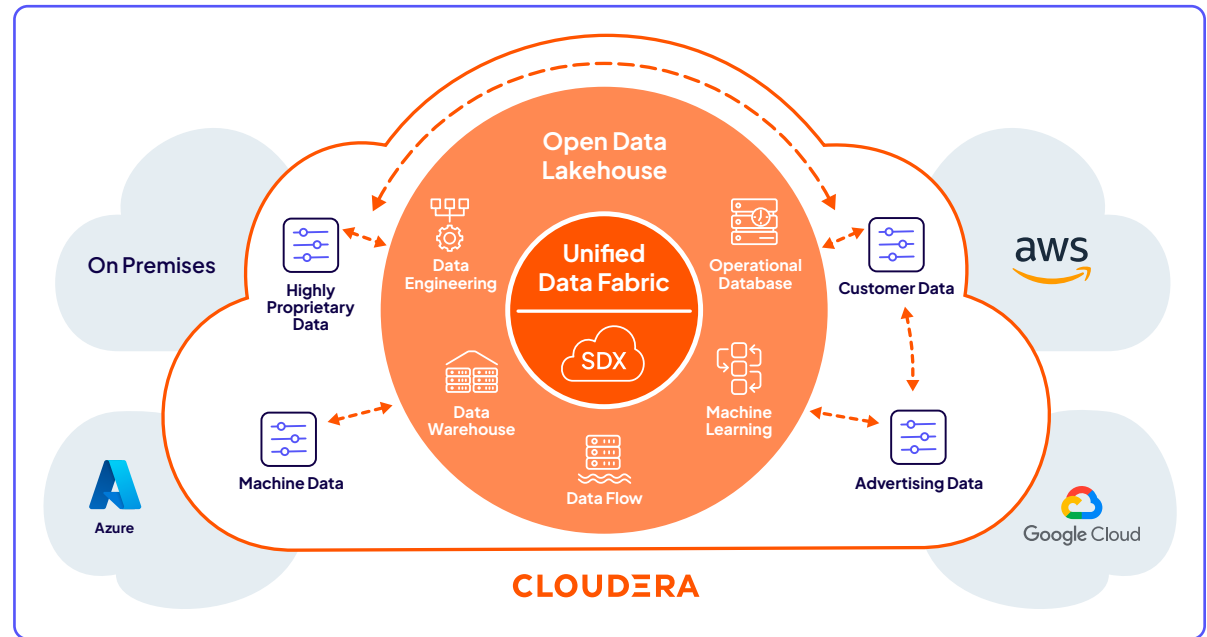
Open Data Lakehouse

On Premises

Highly Proprietary Data

Data Engineering

Unified Data Fabric

SDX

Operational Database

Customer Data

aws

Data Warehouse

Machine Learning

Machine Data

Advertising Data

Data Flow

Azure

Google Cloud

CLOUDERA